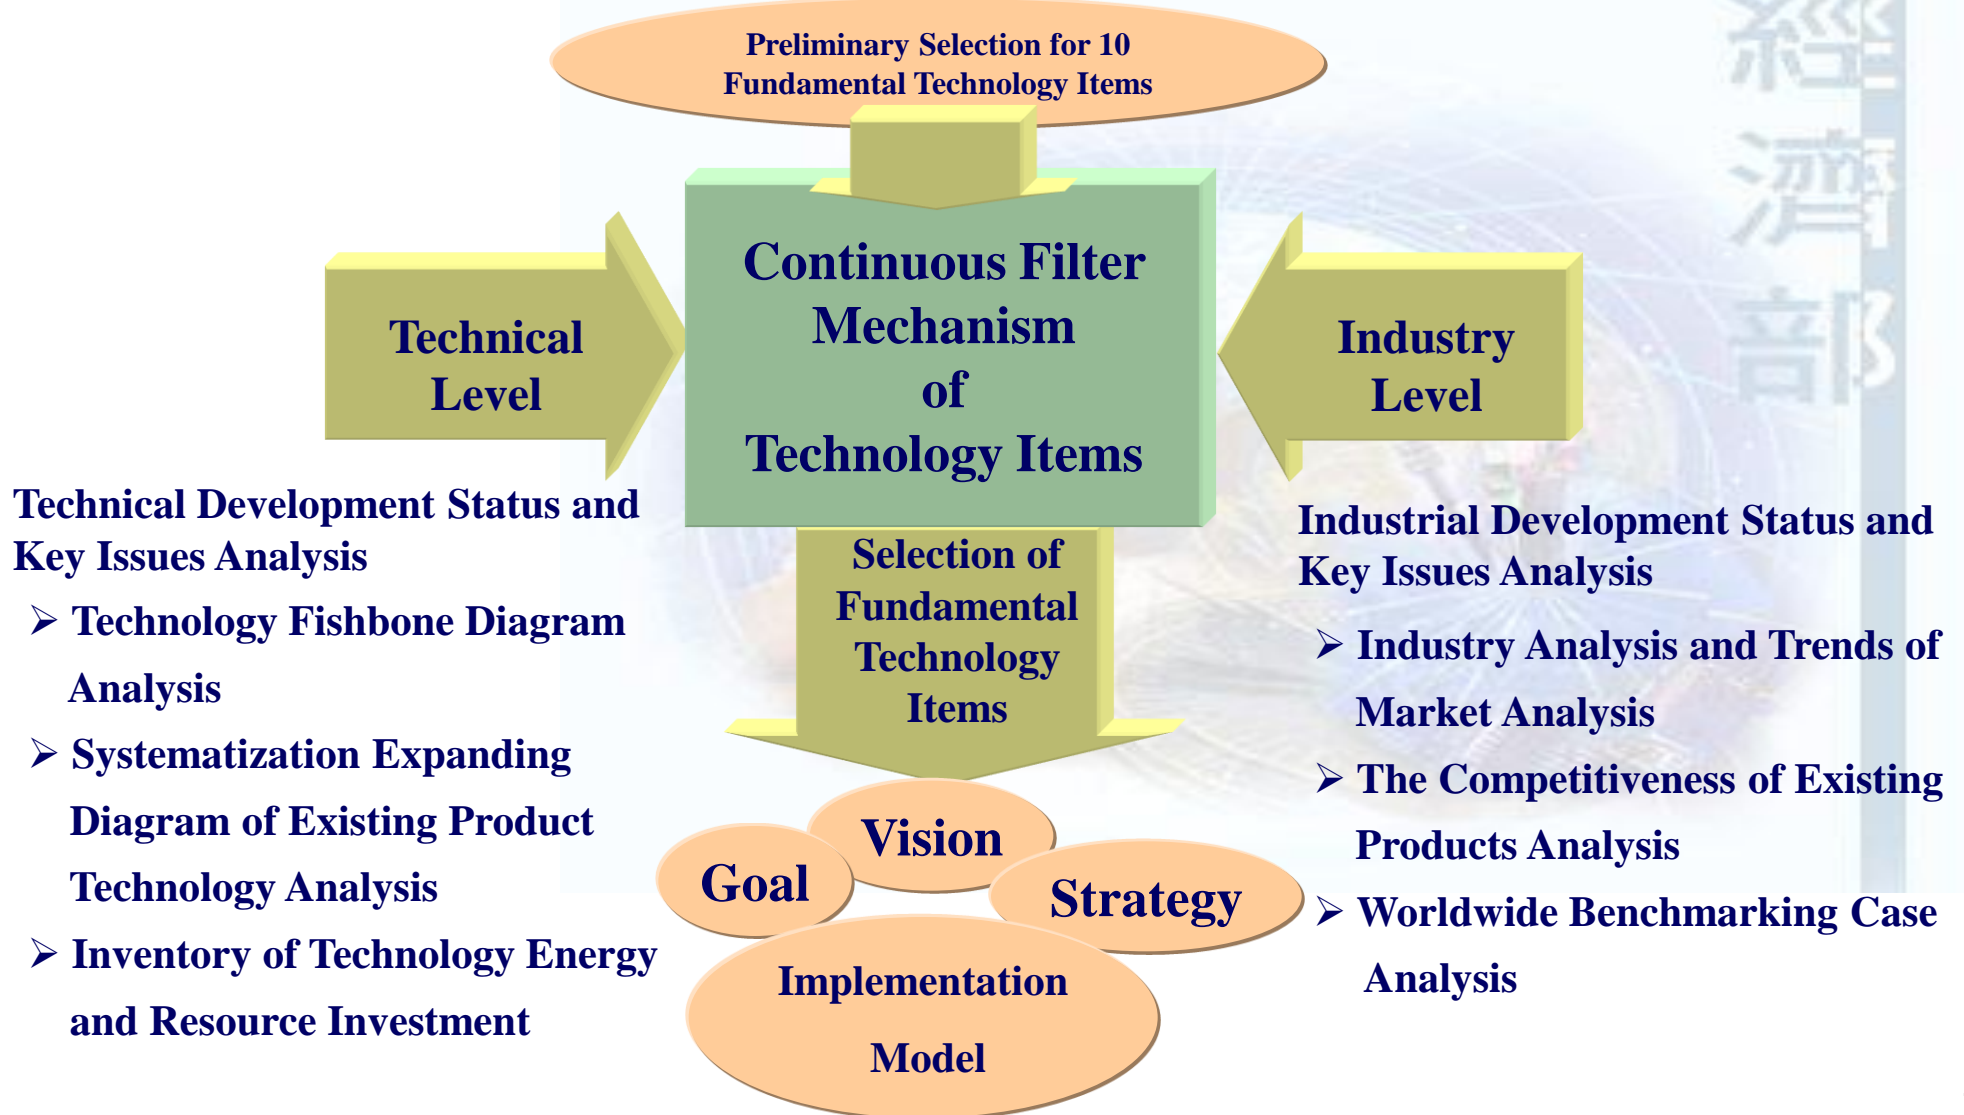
Preliminary Selection for 10 Fundamental Technology Items

Technical Level

Continuous Filter Mechanism of Technology Items

Industry Level

經濟部

Technical Development Status and Key Issues Analysis

➢ Technology Fishbone Diagram Analysis

➢ Systematization Expanding Diagram of Existing Product Technology Analysis

➢ Inventory of Technology Energy and Resource Investment

Selection of Fundamental Technology Items

Industrial Development Status and Key Issues Analysis

➢ Industry Analysis and Trends of Market Analysis

➢ The Competitiveness of Existing Products Analysis

➢ Worldwide Benchmarking Case Analysis

Vision

Goal

Strategy

Implementation Model